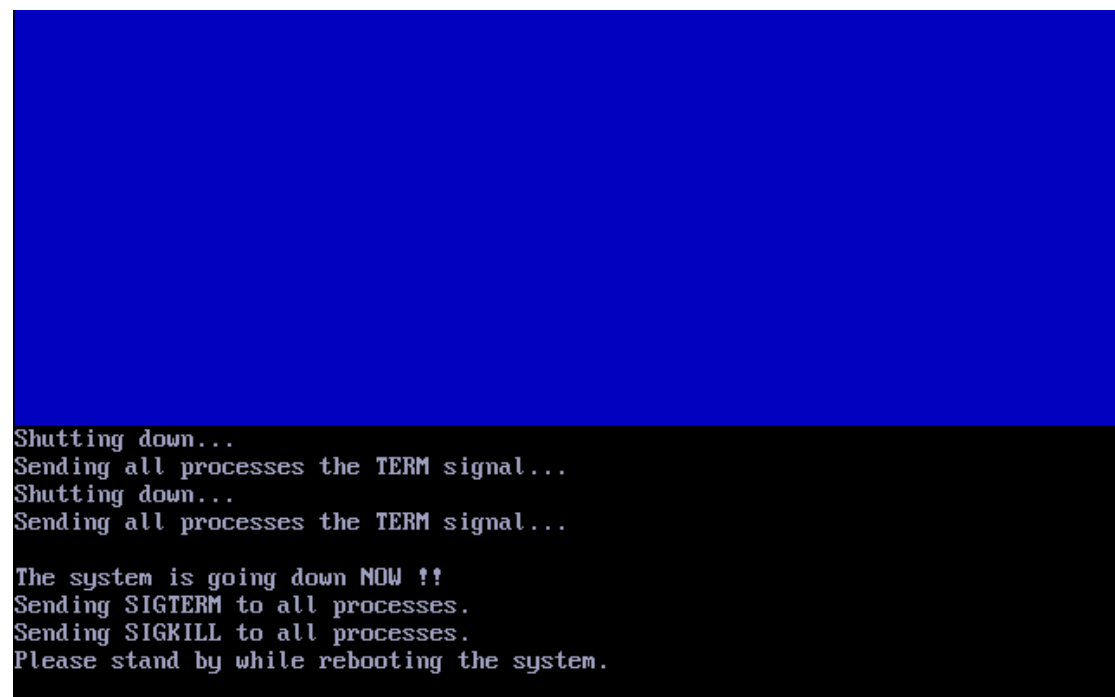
Shutting down...
Sending all processes the TERM signal...
Shutting down...
Sending all processes the TERM signal...

The system is going down NOW !!
Sending SIGTERM to all processes.
Sending SIGKILL to all processes.
Please stand by while rebooting the system.